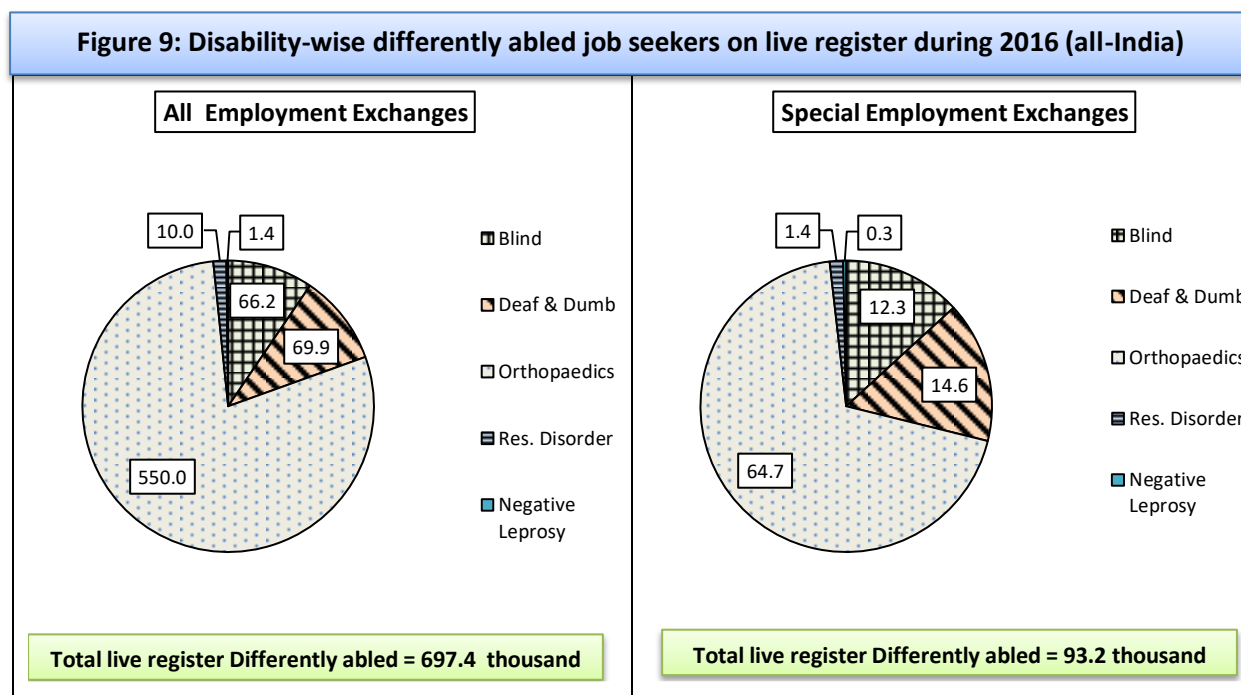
Figure 9: Disability-wise differently abled job seekers on live register during 2016 (all-India)

All Employment Exchanges

10.0
1.4
66.2
69.9
550.0

Blind
Deaf & Dumb
Orthopaedics
Res. Disorder
Negative Leprosy

Total live register Differently abled = 697.4 thousand

Special Employment Exchanges

1.4
0.3
12.3
14.6
64.7

Blind
Deaf & Dumb
Orthopaedics
Res. Disorder
Negative Leprosy

Total live register Differently abled = 93.2 thousand